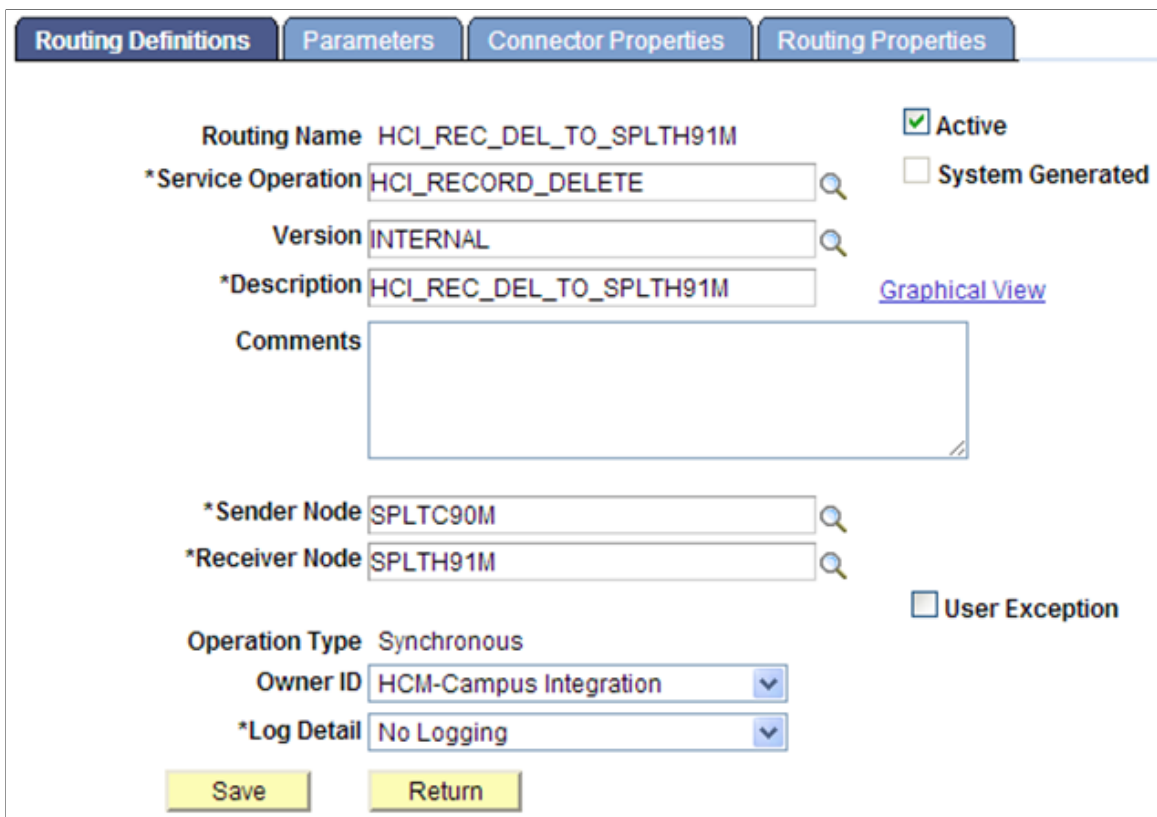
Routing Definitions | Parameters | Connector Properties | Routing Properties

Routing Name HCI_REC_DEL_TO_SPLTH91M

Active

System Generated

*Service Operation HCI_RECORD_DELETE

Version INTERNAL

*Description HCI_REC_DEL_TO_SPLTH91M

Graphical View

Comments

*Sender Node SPLTC90M

*Receiver Node SPLTH91M

User Exception

Operation Type Synchronous

Owner ID HCM-Campus Integration

*Log Detail No Logging

Save

Return